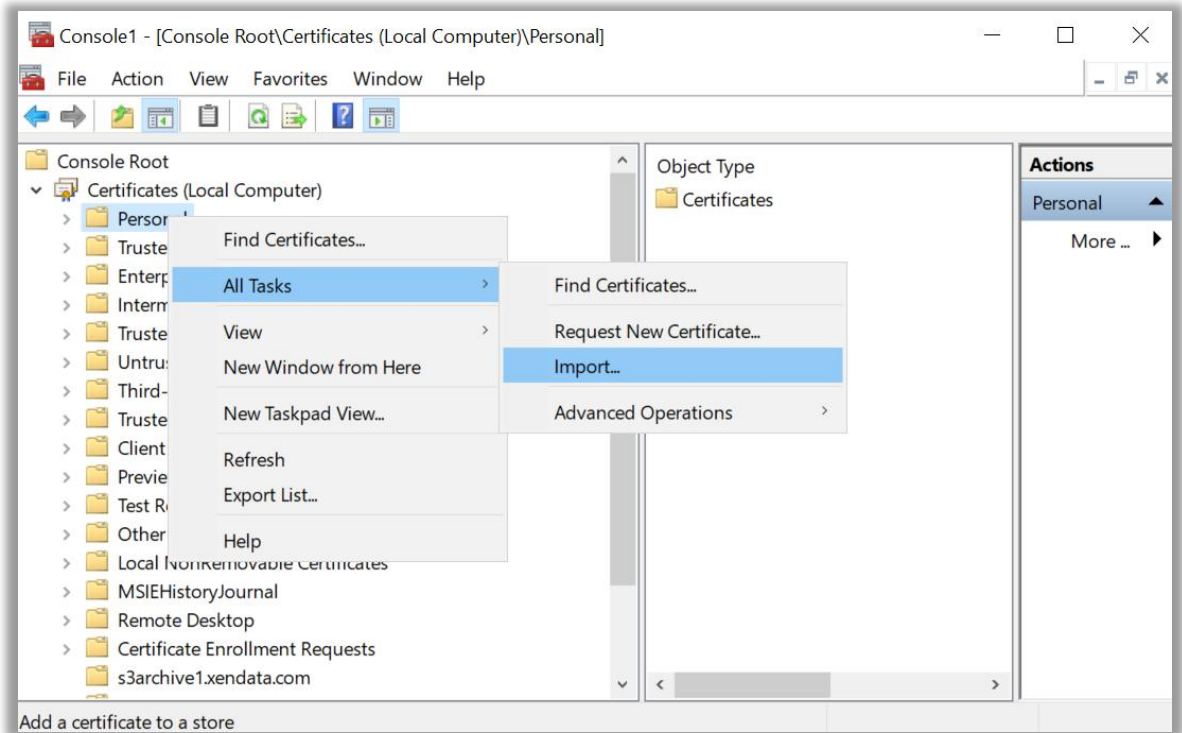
Console1 - [Console Root\Certificates (Local Computer)\Personal]

File Action View Favorites Window Help

Console Root
Certificates (Local Computer)
Perso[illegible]
Truste
Enterp
Interm
Truste
Untru
Third-
Truste
Client
Previe
Test R
Other
Local NonRemovable Certificates
MSIEHistoryJournal
Remote Desktop
Certificate Enrollment Requests
s3archive1.xendata.com

Find Certificates...
All Tasks
View
New Window from Here
New Taskpad View...
Refresh
Export List...
Help

Find Certificates...
Request New Certificate...
Import...
Advanced Operations

Object Type
Certificates

Actions
Personal
More ...

Add a certificate to a store